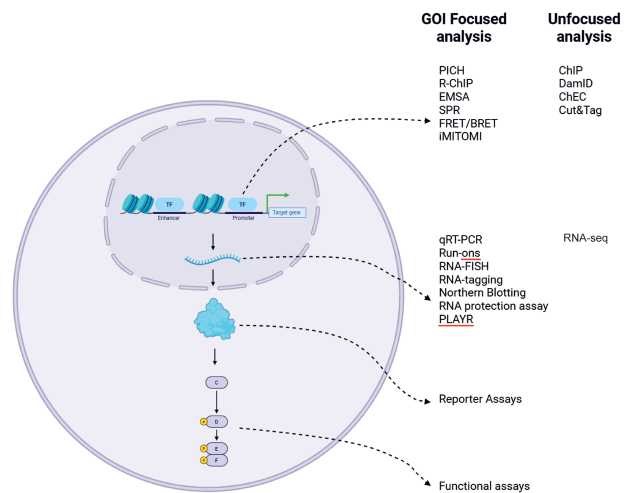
GOI Focused analysis

Unfocused analysis

PICH
R-ChIP
EMSA
SPR
FRET/BRET
iMITOMI

ChIP
DamID
ChEC
Cut&Tag

TF
Enhancer
TF
Promoter
Target gene

qRT-PCR
Run-ons
RNA-FISH
RNA-tagging
Northern Blotting
RNA protection assay
PLAYR

RNA-seq

C
P
D
P
E
P
F

Reporter Assays

Functional assays